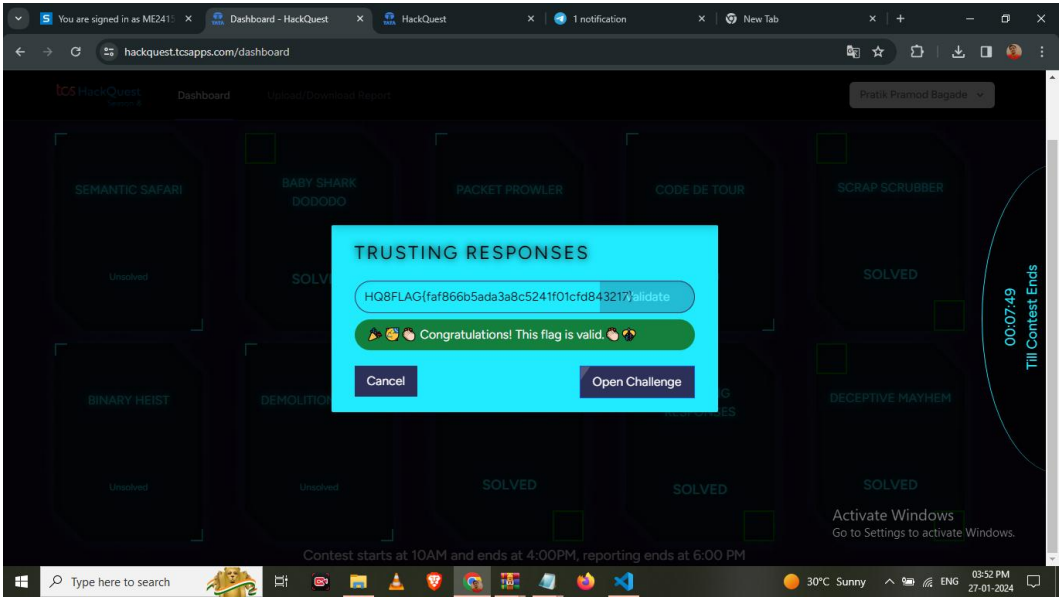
You are signed in as ME2415 ×
Dashboard - HackQuest ×
HackQuest ×
1 notification ×
New Tab ×
+

hackquest.tcsapps.com/dashboard

tcs HackQuest Season 8
Dashboard
Upload/Download Report
Pratik Pramod Bagade

SEMANTIC SAFARI
Unsolved

BABY SHARK DODODO
SOLVED

PACKET PROWLER

CODE DE TOUR

SCRAP SCRUBBER
SOLVED

BINARY HEIST
Unsolved

DEMOLITION
Unsolved

SOLVED

RESPONSES
SOLVED

DECEPTIVE MAYHEM
SOLVED

TRUSTING RESPONSES

HQ8FLAG{faf866b5ada3a8c5241f01cfd843217}
Validate

🎉😂👏 Congratulations! This flag is valid.👏🎉

Cancel
Open Challenge

00:07:49
Till Contest Ends

Activate Windows
Go to Settings to activate Windows.

Contest starts at 10AM and ends at 4:00PM, reporting ends at 6:00 PM

Type here to search
30°C Sunny
ENG
03:52 PM
27-01-2024